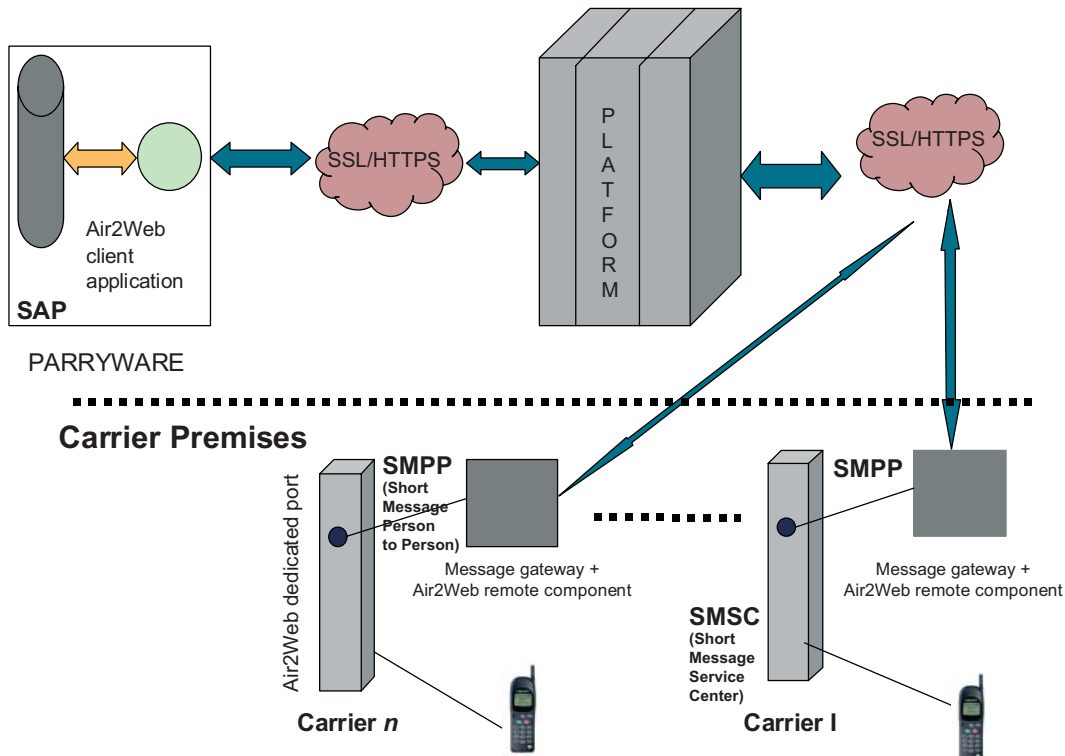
Air2Web client application

SAP

SSL/HTTPS

PLATFORM

SSL/HTTPS

PARRYWARE

Carrier Premises

Air2Web dedicated port

SMPP (Short Message Person to Person)

Message gateway + Air2Web remote component

SMPP

Message gateway + Air2Web remote component

SMSC (Short Message Service Center)

Carrier *n*

Carrier I